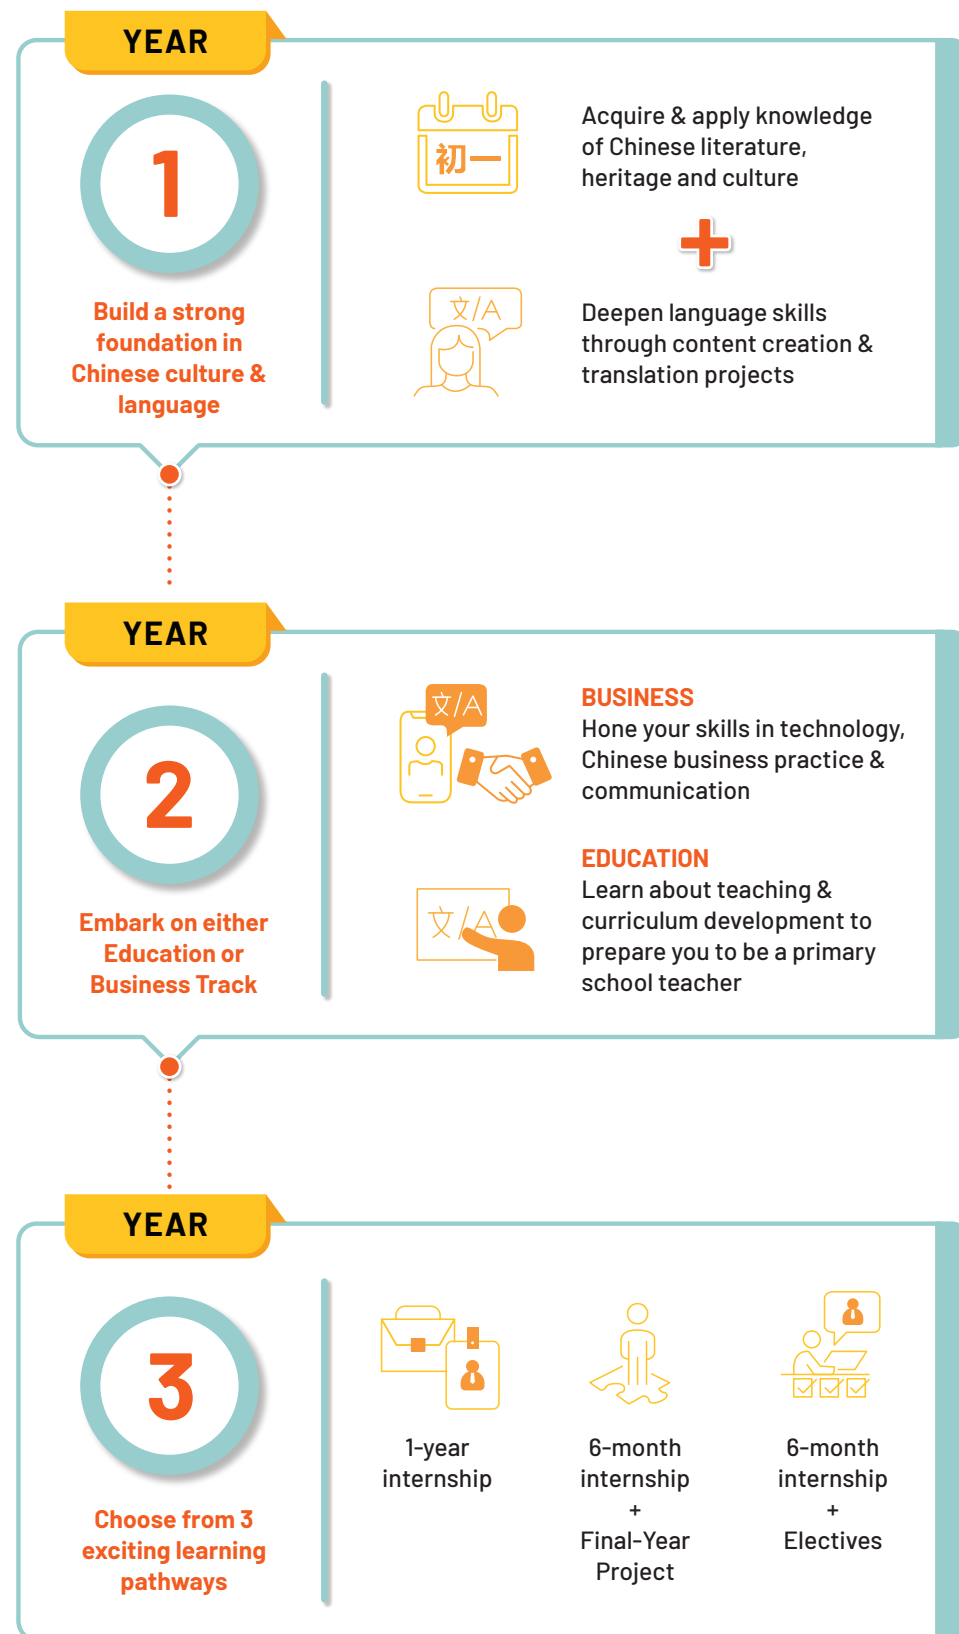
YEAR

1

Build a strong foundation in Chinese culture & language

初一

Acquire & apply knowledge of Chinese literature, heritage and culture

+

文/A

Deepen language skills through content creation & translation projects

YEAR

2

Embark on either Education or Business Track

文/A

BUSINESS
Hone your skills in technology, Chinese business practice & communication

文/A

EDUCATION
Learn about teaching & curriculum development to prepare you to be a primary school teacher

YEAR

3

Choose from 3 exciting learning pathways

1-year internship

6-month internship
+
Final-Year Project

6-month internship
+
Electives